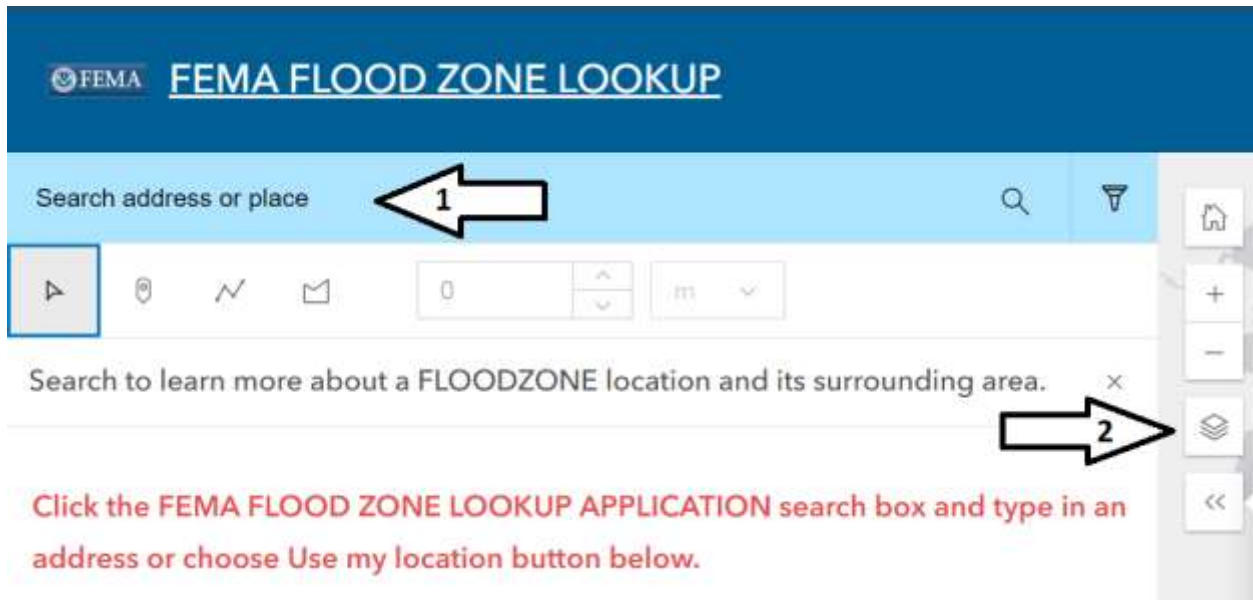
FEMA FEMA FLOOD ZONE LOOKUP

Search address or place

1

0

m

Search to learn more about a FLOODZONE location and its surrounding area.

×

2

+

−

<<

Click the FEMA FLOOD ZONE LOOKUP APPLICATION search box and type in an address or choose Use my location button below.